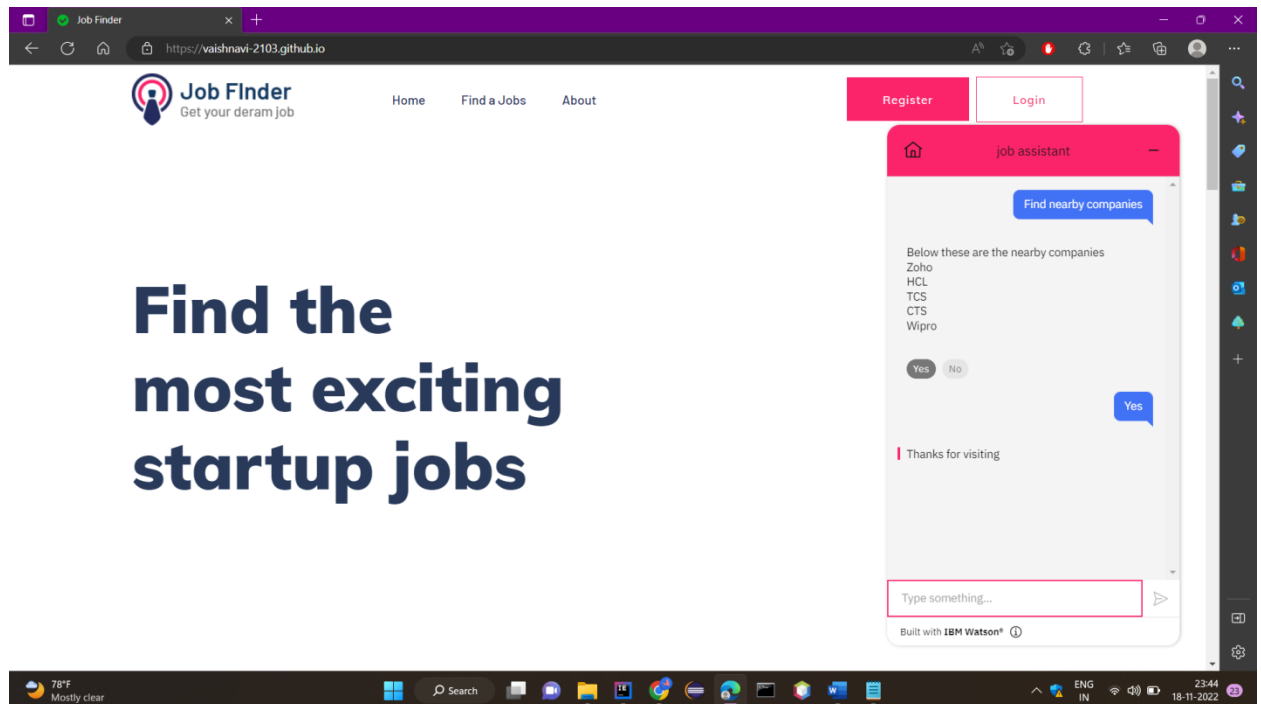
Job Finder
https://vaishnavi-2103.github.io

Job FInder
Get your deram job

Home
Find a Jobs
About

Register
Login

job assistant

Find nearby companies

Below these are the nearby companies
Zoho
HCL
TCS
CTS
Wipro

Yes
No

Yes

Thanks for visiting

Type something...

Built with IBM Watson®

Find the most exciting startup jobs

78°F
Mostly clear

Search

ENG
IN

23:44
18-11-2022

23